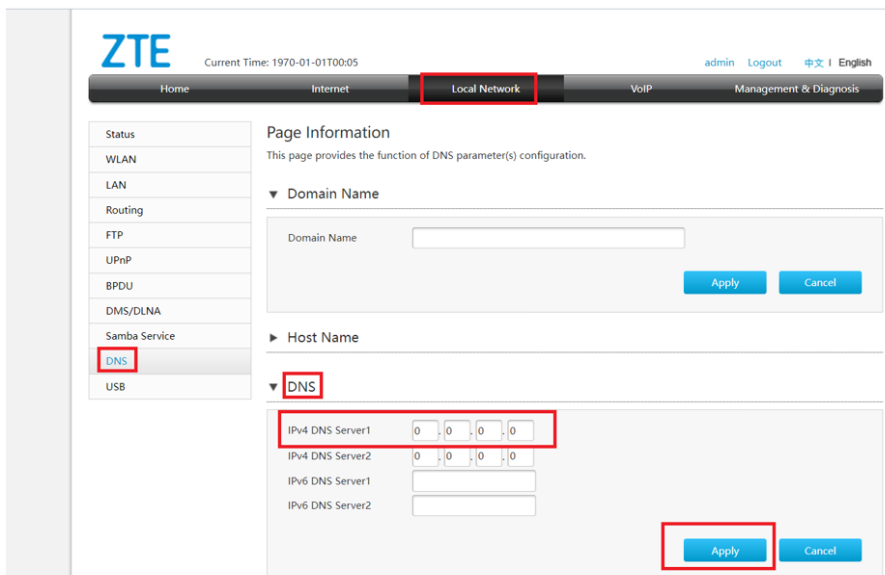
ZTE

Current Time: 1970-01-01T00:05

admin Logout 中文 | English

Home Internet Local Network VoIP Management & Diagnosis

Status
WLAN
LAN
Routing
FTP
UPnP
BPDU
DMS/DLNA
Samba Service
DNS
USB

Page Information

This page provides the function of DNS parameter(s) configuration.

▼ Domain Name

Domain Name

Apply Cancel

► Host Name

▼ DNS

IPv4 DNS Server1 0 . 0 . 0 . 0
IPv4 DNS Server2 0 . 0 . 0 . 0
IPv6 DNS Server1
IPv6 DNS Server2

Apply Cancel